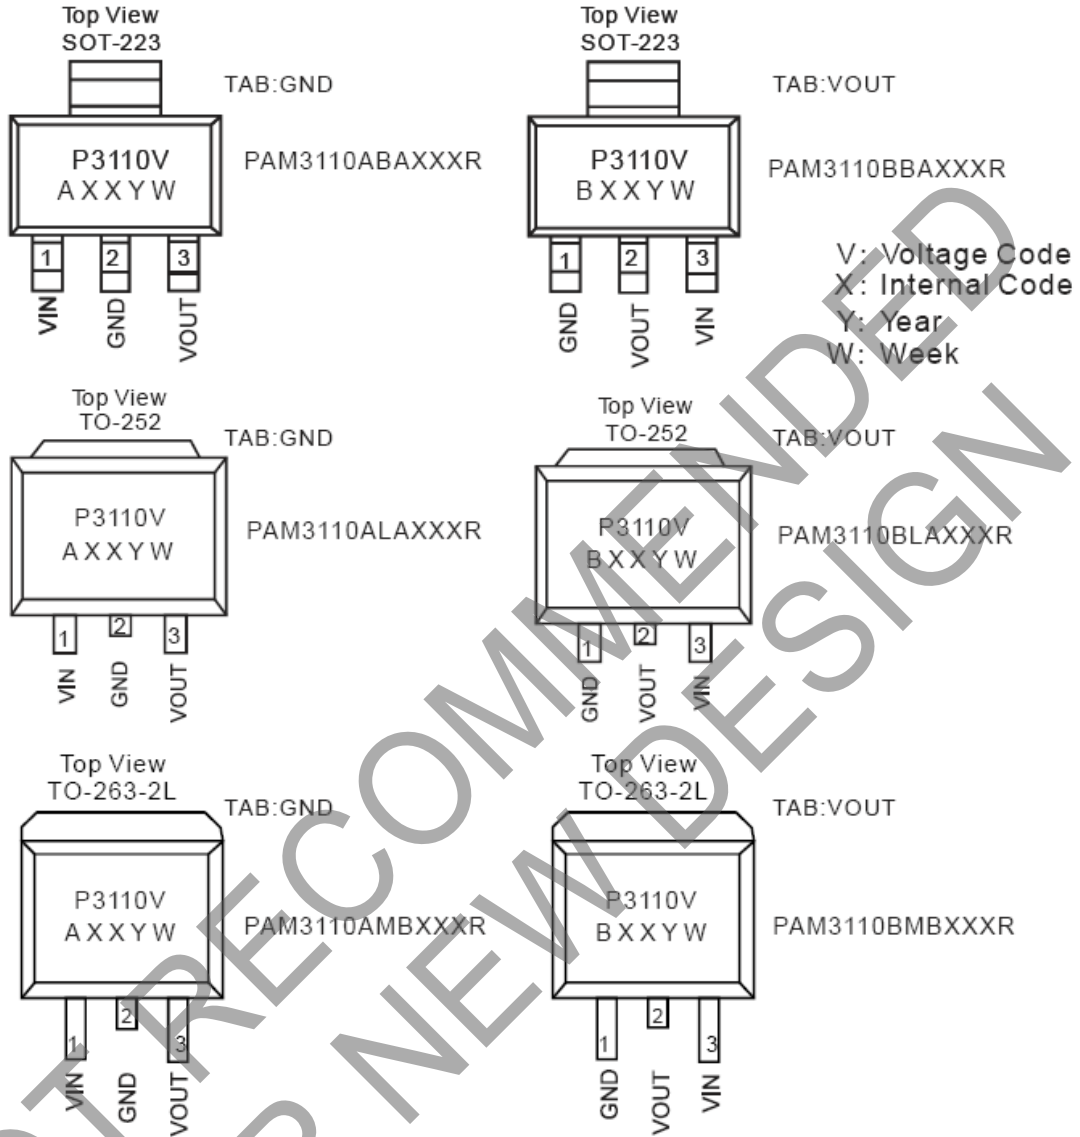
Top View
SOT-223

TAB:GND

P3110V
A X X Y W

PAM3110ABAXXXR

1 2 3

VIN GND VOUT

Top View
SOT-223

TAB:VOUT

P3110V
B X X Y W

PAM3110BBAXXXR

1 2 3

GND VOUT VIN

V: Voltage Code
X: Internal Code
Y: Year
W: Week

Top View
TO-252

TAB:GND

P3110V
A X X Y W

PAM3110ALAXXXR

1 2 3

VIN GND VOUT

Top View
TO-252

TAB:VOUT

P3110V
B X X Y W

PAM3110BLAXXXR

1 2 3

GND VOUT VIN

Top View
TO-263-2L

TAB:GND

P3110V
A X X Y W

PAM3110AMBXXXR

1 2 3

VIN GND VOUT

Top View
TO-263-2L

TAB:VOUT

P3110V
B X X Y W

PAM3110BMBXXXR

1 2 3

GND VOUT VIN

NOT RECOMMENDED FOR NEW DESIGN